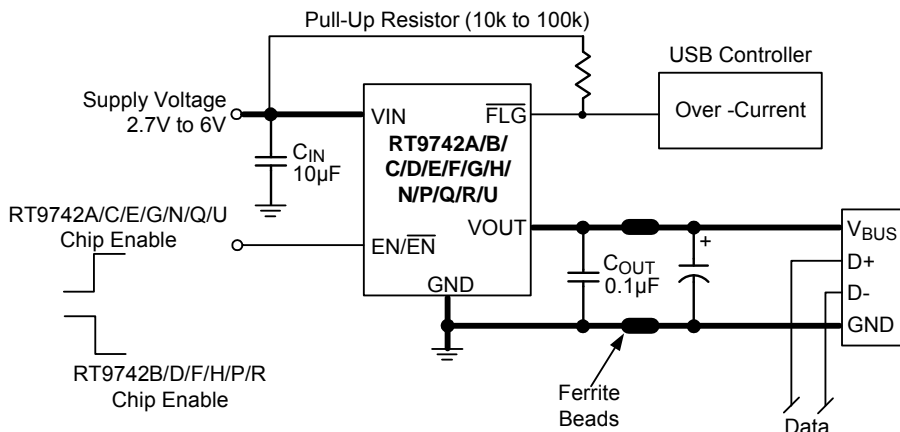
Pull-Up Resistor (10k to 100k)

USB Controller

Over -Current

Supply Voltage
2.7V to 6V

VIN

$\overline{FLG}$

RT9742A/B/
C/D/E/F/G/H/
N/P/Q/R/U

$C_{IN}$
10µF

RT9742A/C/E/G/N/Q/U
Chip Enable

VOUT

EN/$\overline{EN}$

GND

$C_{OUT}$
0.1µF

+

$V_{BUS}$
D+
D-
GND

RT9742B/D/F/H/P/R
Chip Enable

Ferrite
Beads

Data